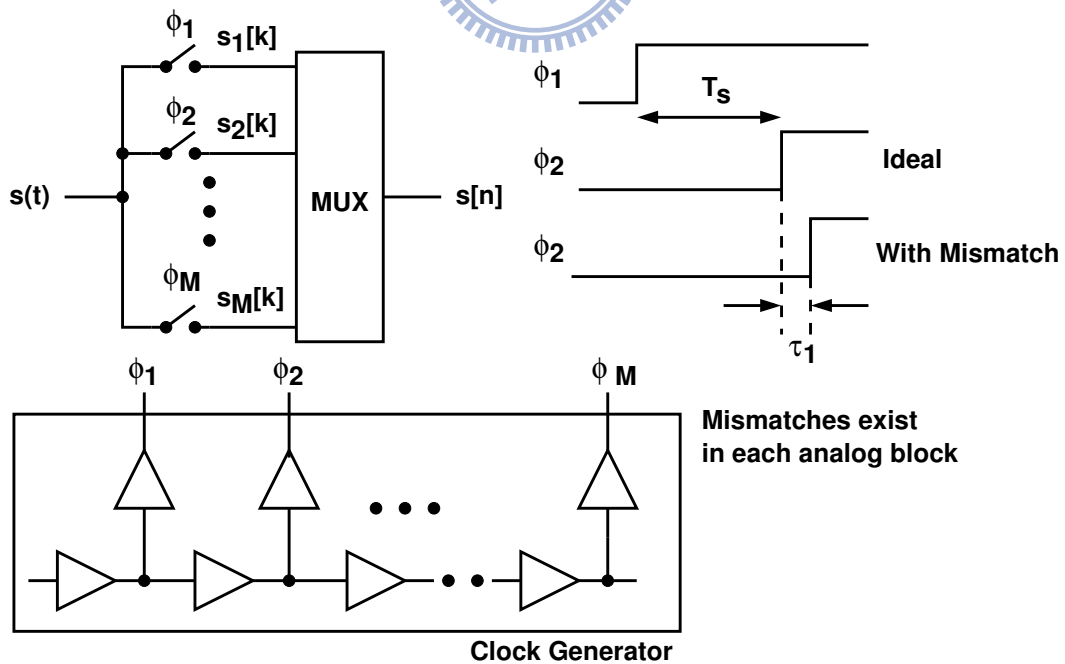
$\phi_1$ $s_1[k]$

$\phi_2$ $s_2[k]$

s(t)

MUX

s[n]

$\phi_M$ $s_M[k]$

$\phi_1$

$T_s$

$\phi_2$

Ideal

$\phi_2$

With Mismatch

$\tau_1$

$\phi_1$ $\phi_2$ $\phi_M$

Mismatches exist in each analog block

Clock Generator